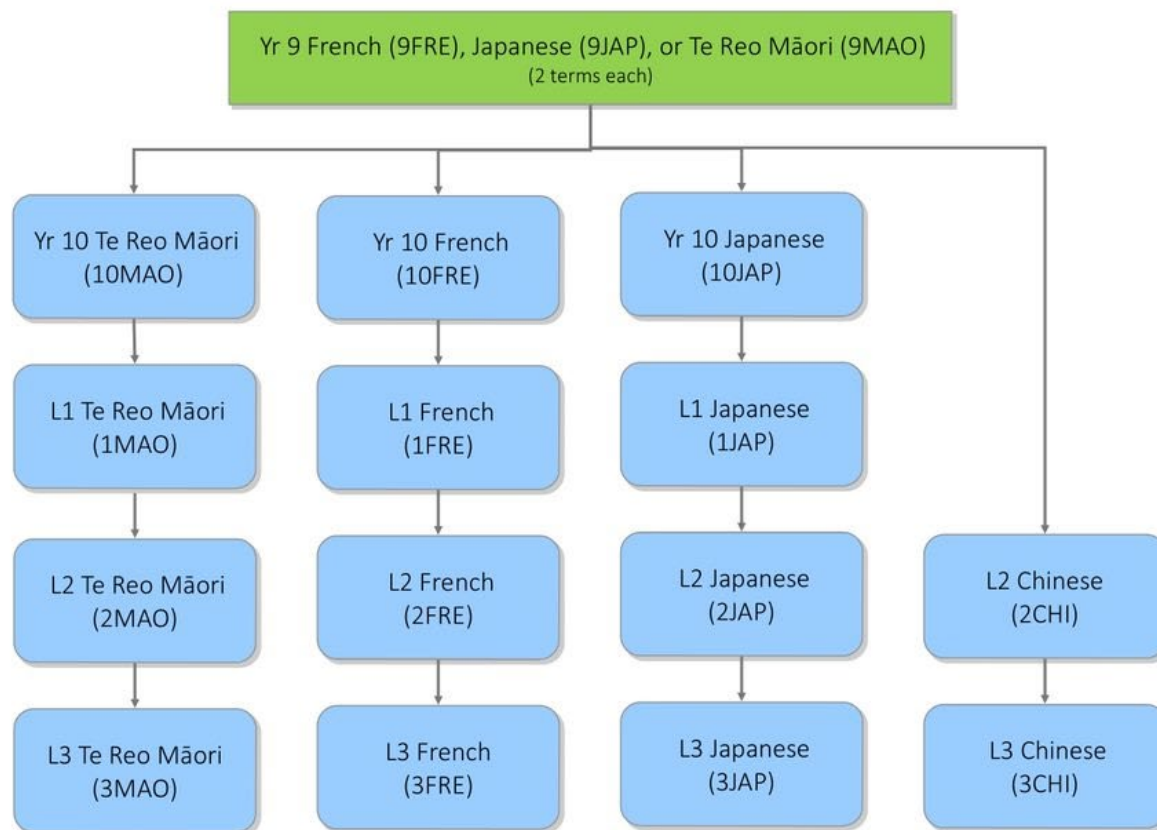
Yr 9 French (9FRE), Japanese (9JAP), or Te Reo Māori (9MAO)
(2 terms each)

Yr 10 Te Reo Māori (10MAO)

L1 Te Reo Māori (1MAO)

L2 Te Reo Māori (2MAO)

L3 Te Reo Māori (3MAO)

Yr 10 French (10FRE)

L1 French (1FRE)

L2 French (2FRE)

L3 French (3FRE)

Yr 10 Japanese (10JAP)

L1 Japanese (1JAP)

L2 Japanese (2JAP)

L3 Japanese (3JAP)

L2 Chinese (2CHI)

L3 Chinese (3CHI)